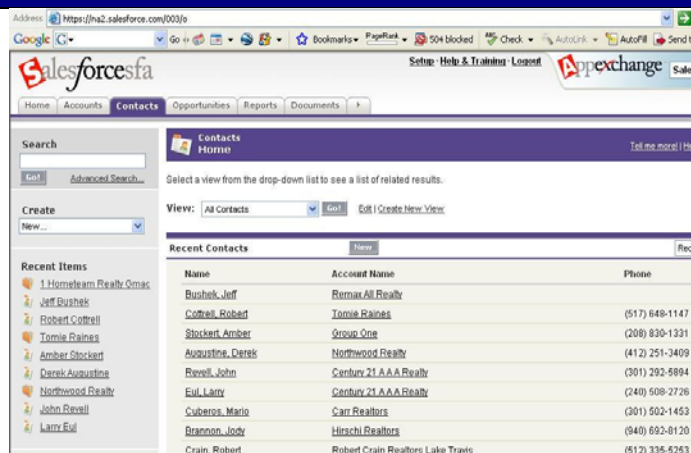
Address https://na2.salesforce.com/003/o

Google G- Go Bookmarks PageRank 504 blocked Check AutoLink AutoFill Send t

salesforcesfa

Setup · Help & Training · Logout

Appexchange Sale

Home Accounts Contacts Opportunities Reports Documents

Search

Go! Advanced Search...

Create

New...

Recent Items

1 Hometeam Realty Omac

Jeff Bushek

Robert Cottrell

Tomie Raines

Amber Stockert

Derek Augustine

Northwood Realty

John Revell

Larry Eul

Contacts Home

Tell me more! | He

Select a view from the drop-down list to see a list of related results.

View: All Contacts Go! Edit | Create New View

Recent Contacts New Rec

| Name | Account Name | Phone |
|---|---|---|
| Bushek, Jeff | Remax All Realty | |
| Cottrell, Robert | Tomie Raines | (517) 648-1147 |
| Stockert, Amber | Group One | (208) 830-1331 |
| Augustine, Derek | Northwood Realty | (412) 251-3409 |
| Revell, John | Century 21 A A A Realty | (301) 292-5894 |
| Eul, Larry | Century 21 A A A Realty | (240) 508-2726 |
| Cuberos, Mario | Carr Realtors | (301) 502-1453 |
| Brannon, Jody | Hirschi Realtors | (940) 692-8120 |
| Crain, Robert | Robert Crain Realtors Lake Travis | (512) 335-5253 |